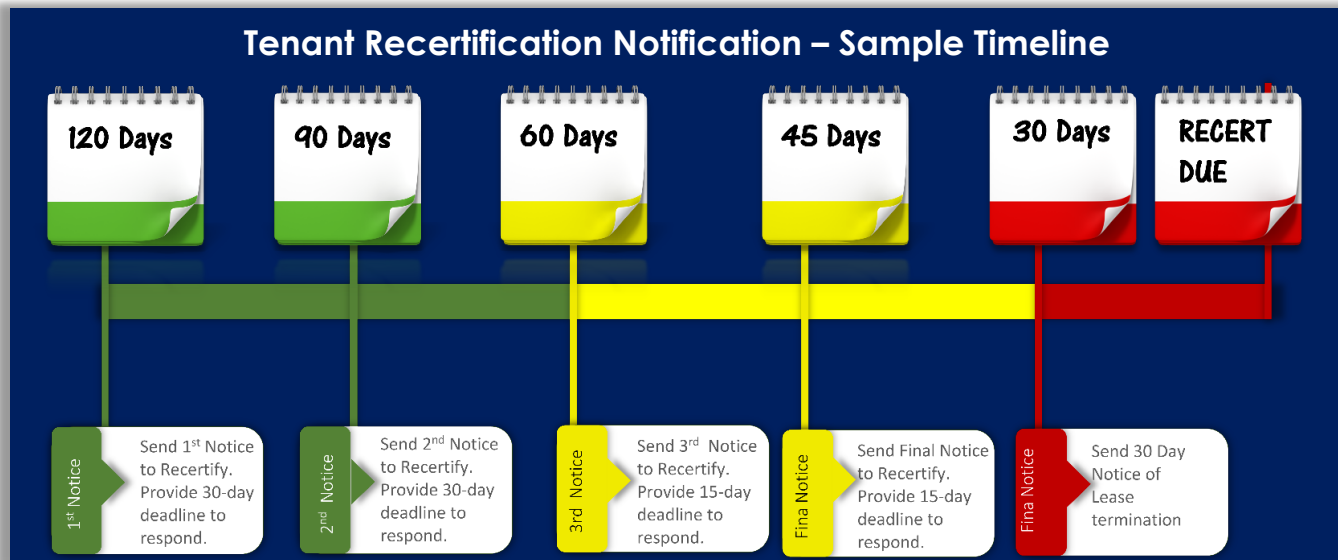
Tenant Recertification Notification – Sample Timeline

120 Days

90 Days

60 Days

45 Days

30 Days

RECERT DUE

1$^{st}$ Notice

Send 1$^{st}$ Notice to Recertify. Provide 30-day deadline to respond.

2$^{nd}$ Notice

Send 2$^{nd}$ Notice to Recertify. Provide 30-day deadline to respond.

3rd Notice

Send 3$^{rd}$ Notice to Recertify. Provide 15-day deadline to respond.

Fina Notice

Send Final Notice to Recertify. Provide 15-day deadline to respond.

Fina Notice

Send 30 Day Notice of Lease termination